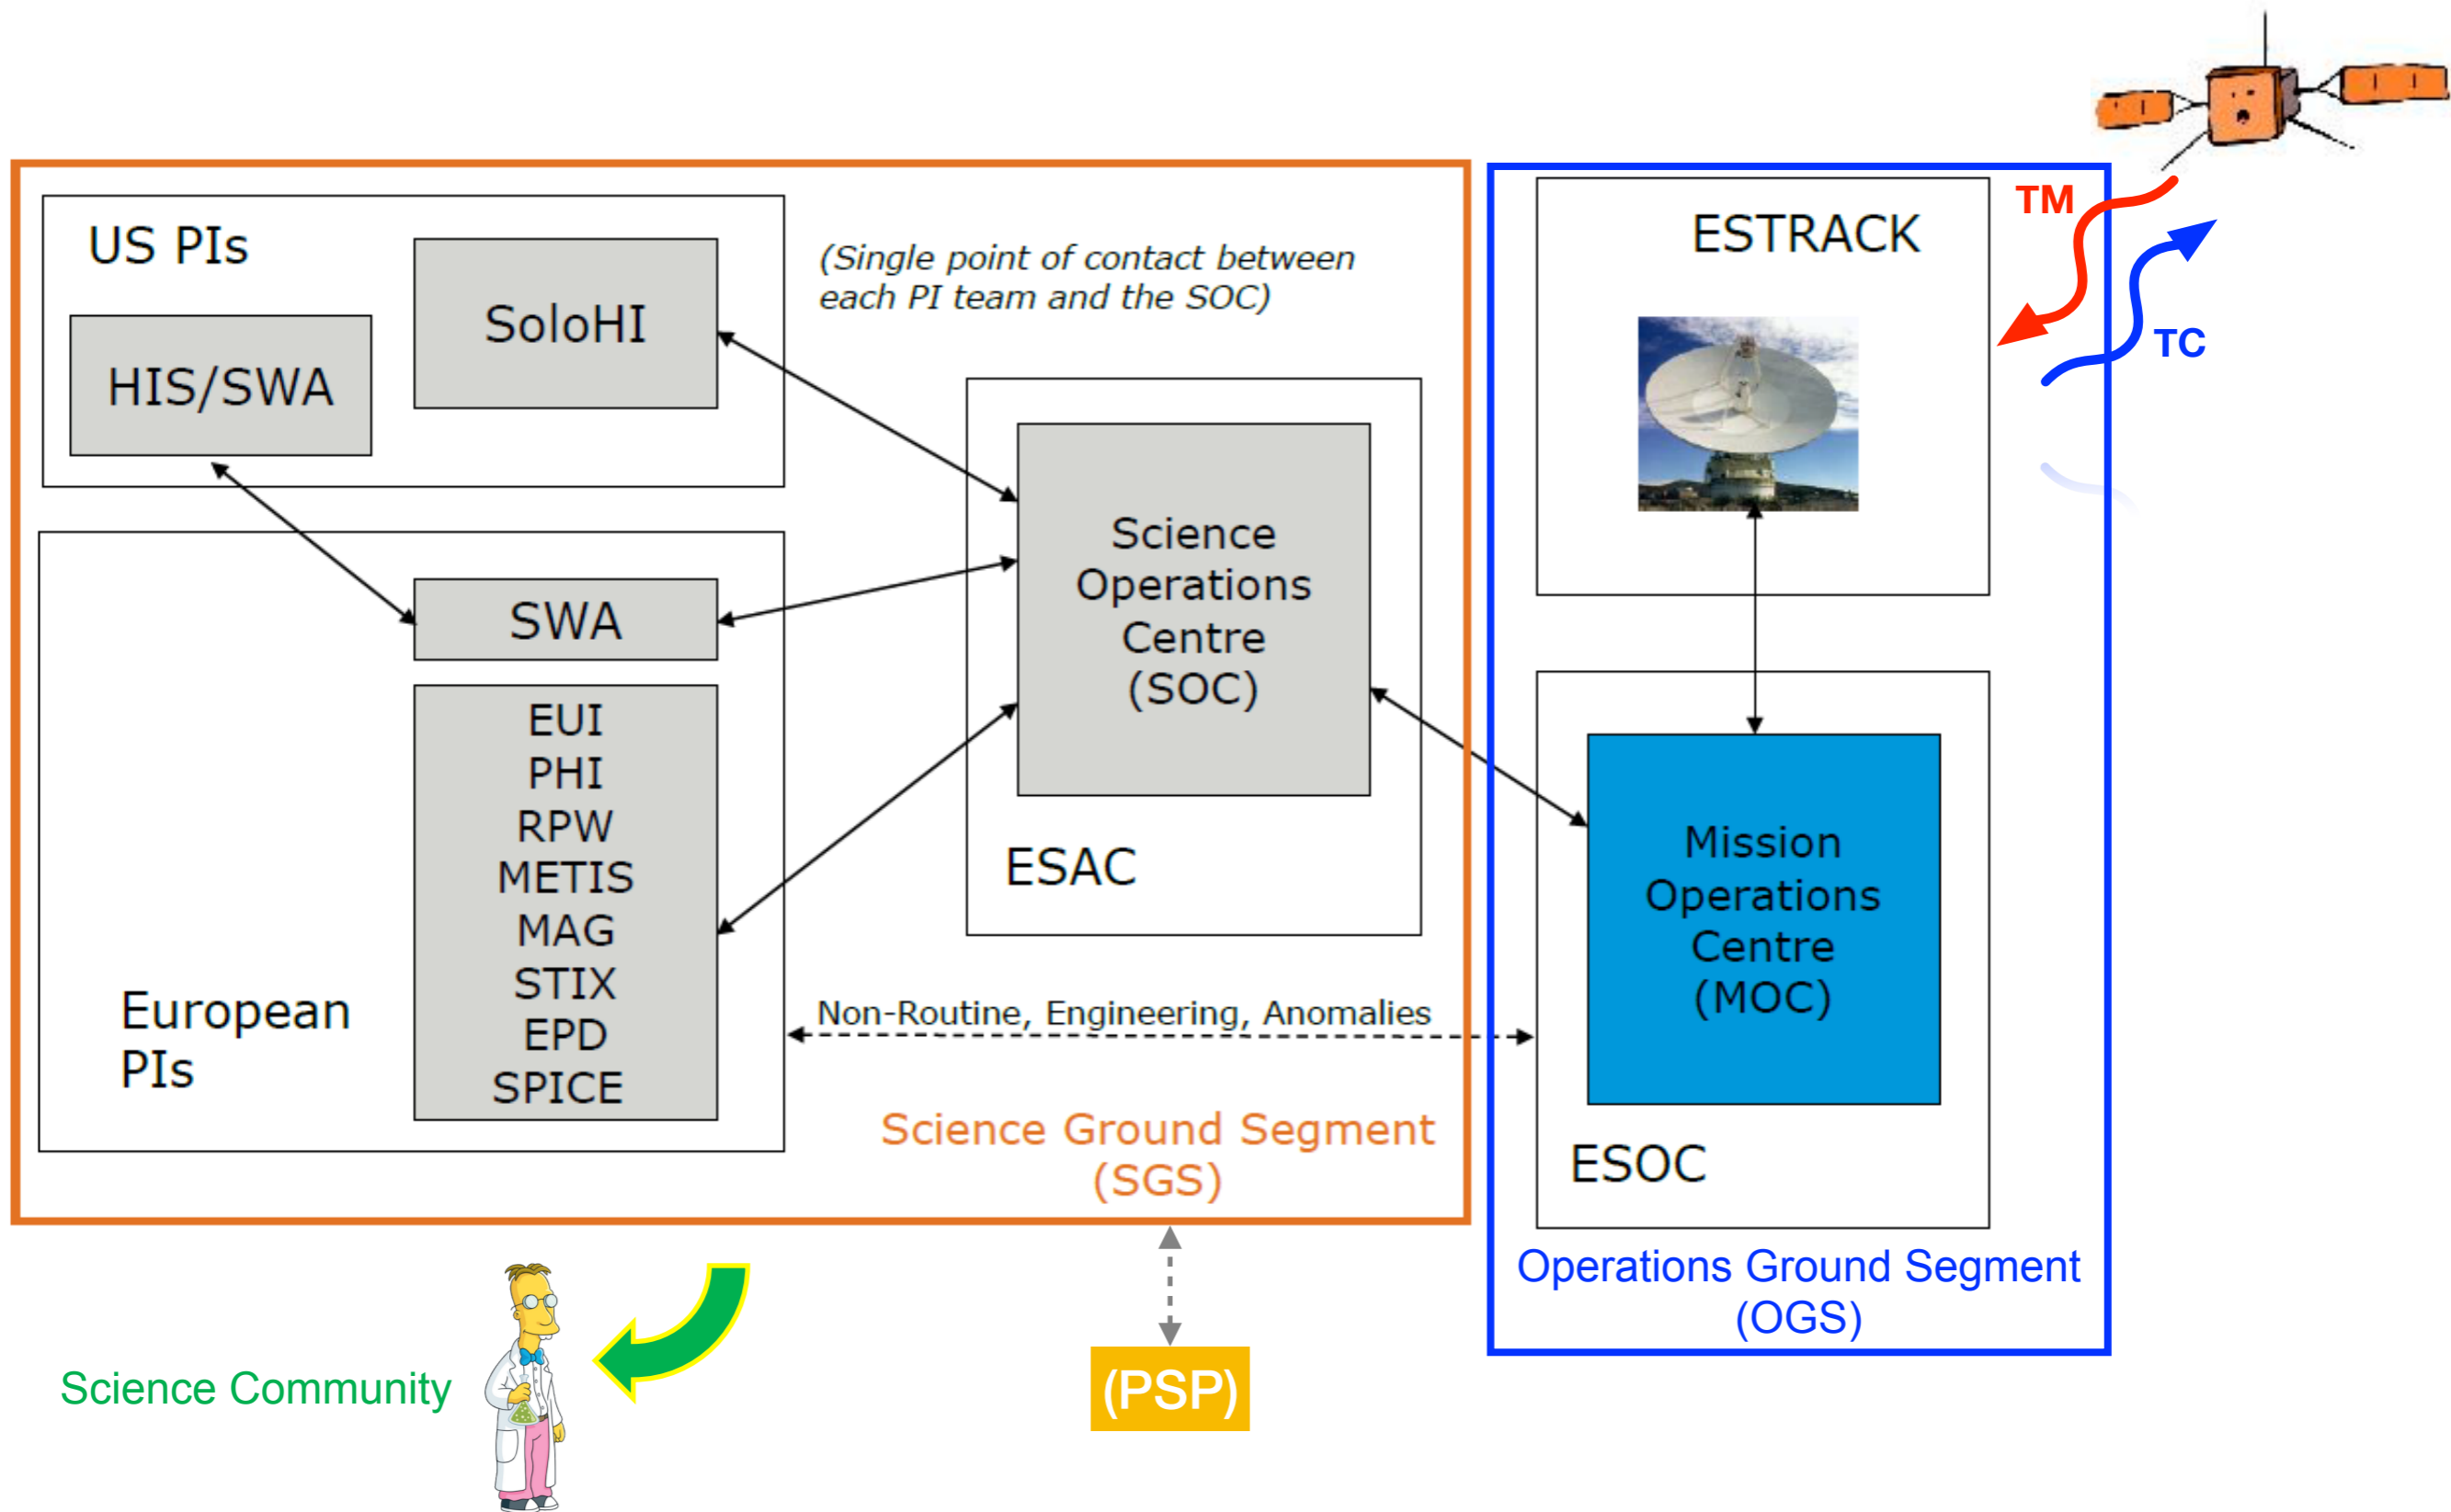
US PIs

SoloHI

HIS/SWA

(Single point of contact between each PI team and the SOC)

Science Operations Centre (SOC)

ESAC

SWA

EUI
PHI
RPW
METIS
MAG
STIX
EPD
SPICE

European PIs

Non-Routine, Engineering, Anomalies

Science Ground Segment (SGS)

ESTRACK

TM

TC

Mission Operations Centre (MOC)

ESOC

Operations Ground Segment (OGS)

Science Community

(PSP)